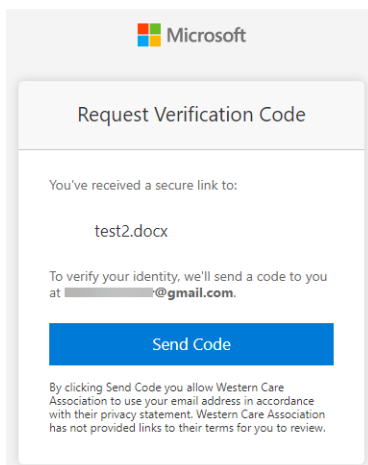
Microsoft

Request Verification Code

You've received a secure link to:

test2.docx

To verify your identity, we'll send a code to you at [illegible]@gmail.com.

Send Code

By clicking Send Code you allow Western Care Association to use your email address in accordance with their privacy statement. Western Care Association has not provided links to their terms for you to review.